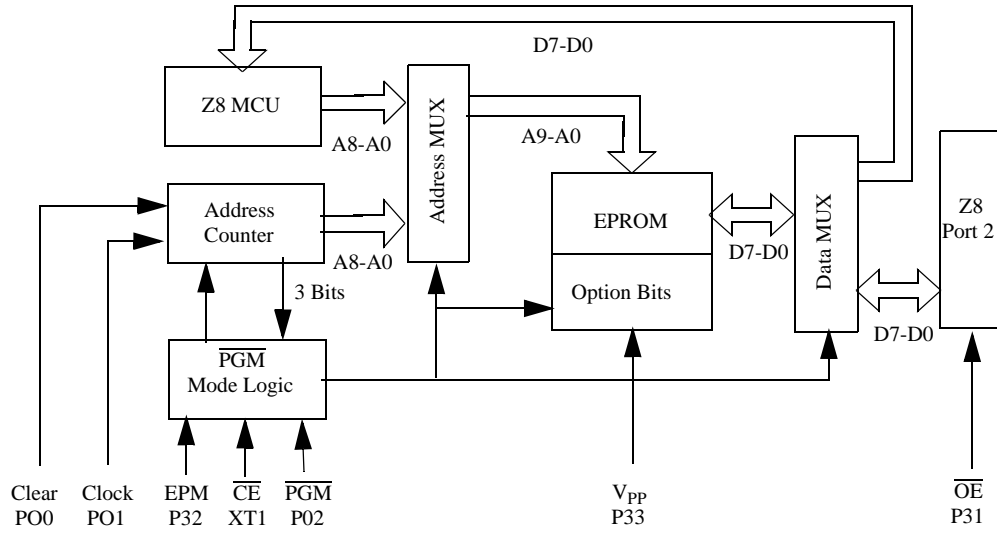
D7-D0

Z8 MCU

A8-A0

Address MUX

A9-A0

Address Counter

A8-A0

3 Bits

EPROM

Option Bits

D7-D0

Data MUX

D7-D0

Z8 Port 2

$\overline{PGM}$ Mode Logic

Clear PO0

Clock PO1

EPM P32

$\overline{CE}$ XT1

$\overline{PGM}$ P02

$V_{PP}$ P33

$\overline{OE}$ P31